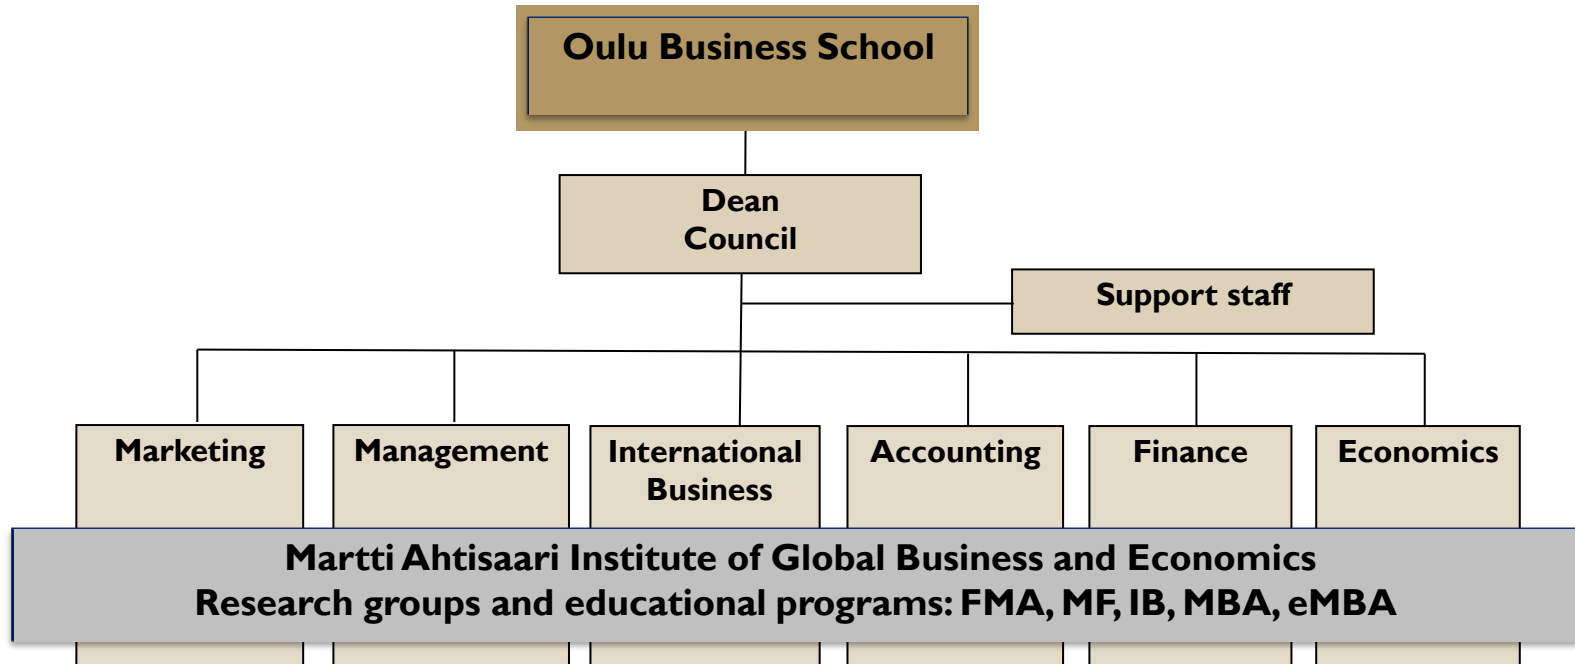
Oulu Business School

Dean
Council

Support staff

Marketing

Management

International Business

Accounting

Finance

Economics

Martti Ahtisaari Institute of Global Business and Economics
Research groups and educational programs: FMA, MF, IB, MBA, eMBA